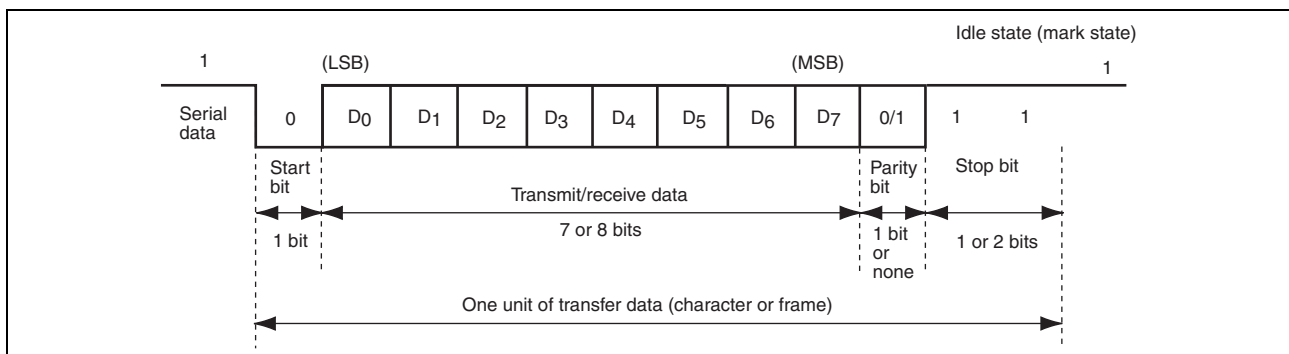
Idle state (mark state)

1

(LSB)

(MSB)

1

Serial data

0

$D_0$

$D_1$

$D_2$

$D_3$

$D_4$

$D_5$

$D_6$

$D_7$

0/1

1

1

Start bit

Transmit/receive data

Parity bit

Stop bit

1 bit

7 or 8 bits

1 bit or none

1 or 2 bits

One unit of transfer data (character or frame)